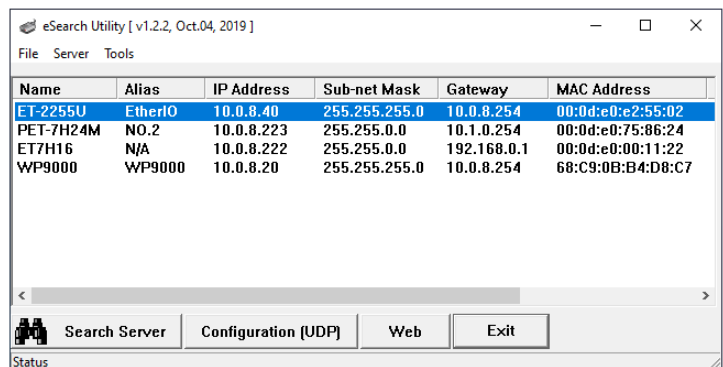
eSearch Utility [ v1.2.2, Oct.04, 2019 ]

File Server Tools

| Name | Alias | IP Address | Sub-net Mask | Gateway | MAC Address |
|---|---|---|---|---|---|
| ET-2255U | EtherIO | 10.0.8.40 | 255.255.255.0 | 10.0.8.254 | 00:0d:e0:e2:55:02 |
| PET-7H24M | NO.2 | 10.0.8.223 | 255.255.0.0 | 10.1.0.254 | 00:0d:e0:75:86:24 |
| ET7H16 | N/A | 10.0.8.222 | 255.255.0.0 | 192.168.0.1 | 00:0d:e0:00:11:22 |
| WP9000 | WP9000 | 10.0.8.20 | 255.255.255.0 | 10.0.8.254 | 68:C9:0B:B4:D8:C7 |

Search Server Configuration (UDP) Web Exit

Status